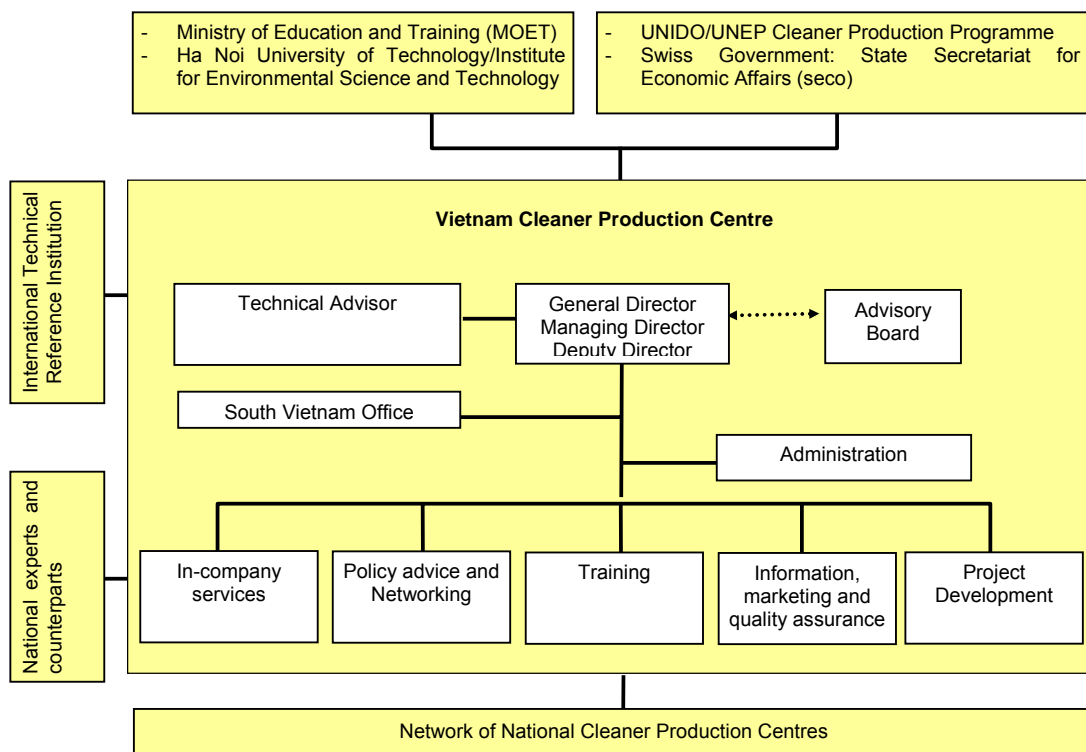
- Ministry of Education and Training (MOET)
- Ha Noi University of Technology/Institute for Environmental Science and Technology

- UNIDO/UNEP Cleaner Production Programme
- Swiss Government: State Secretariat for Economic Affairs (seco)

International Technical Reference Institution

Vietnam Cleaner Production Centre

Technical Advisor

General Director
Managing Director
Deputy Director

Advisory Board

South Vietnam Office

Administration

National experts and counterparts

In-company services

Policy advice and Networking

Training

Information, marketing and quality assurance

Project Development

Network of National Cleaner Production Centres